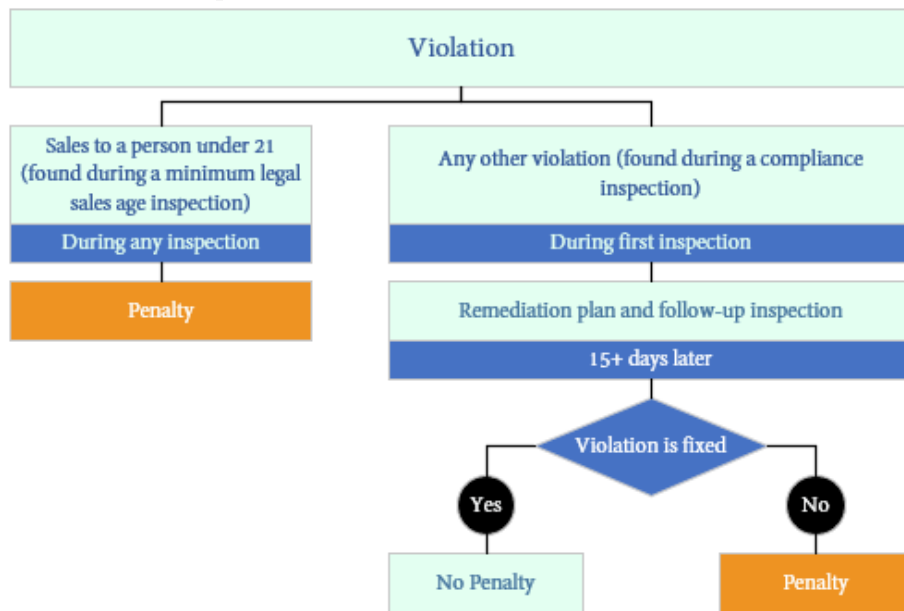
Violation

Sales to a person under 21 (found during a minimum legal sales age inspection)

During any inspection

Penalty

Any other violation (found during a compliance inspection)

During first inspection

Remediation plan and follow-up inspection

15+ days later

Violation is fixed

Yes

No

No Penalty

Penalty